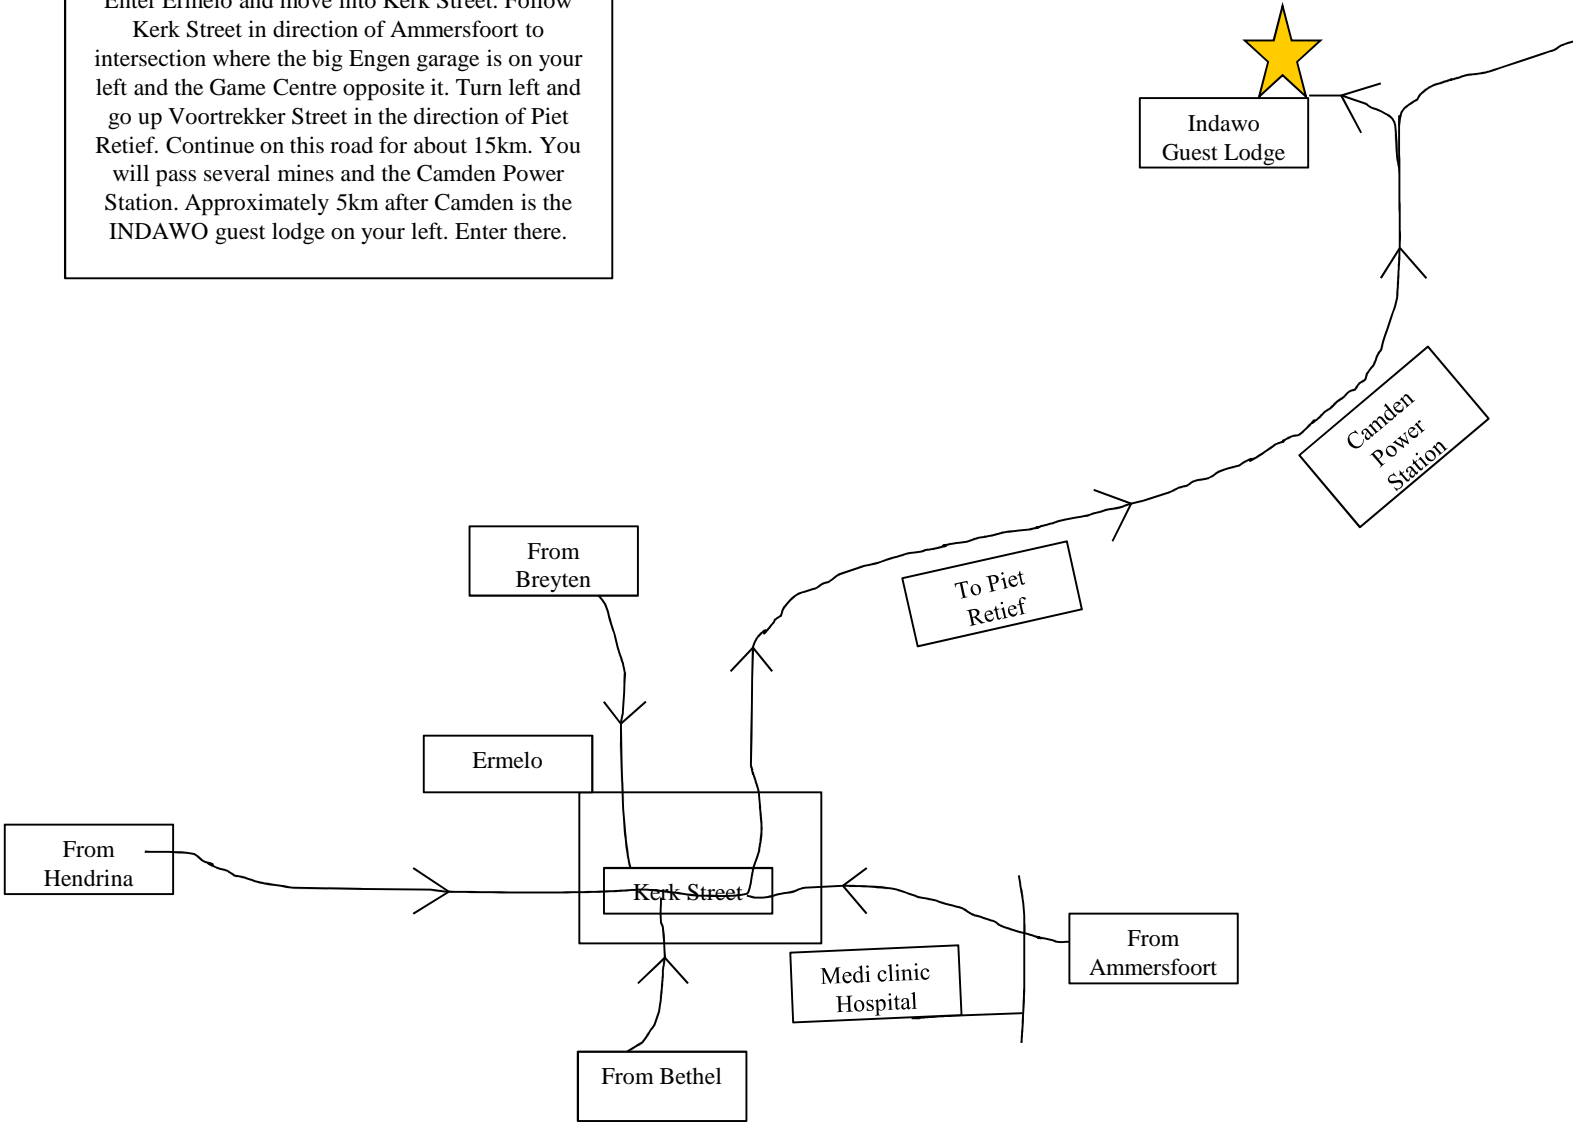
Enter Ermelo and move into Kerk Street. Follow Kerk Street in direction of Ammersfoort to intersection where the big Engen garage is on your left and the Game Centre opposite it. Turn left and go up Voortrekker Street in the direction of Piet Retief. Continue on this road for about 15km. You will pass several mines and the Camden Power Station. Approximately 5km after Camden is the INDAWO guest lodge on your left. Enter there.

Indawo Guest Lodge

Camden Power Station

To Piet Retief

From Breyten

Ermelo

From Hendrina

Kerk Street

From Ammersfoort

Medi clinic Hospital

From Bethel